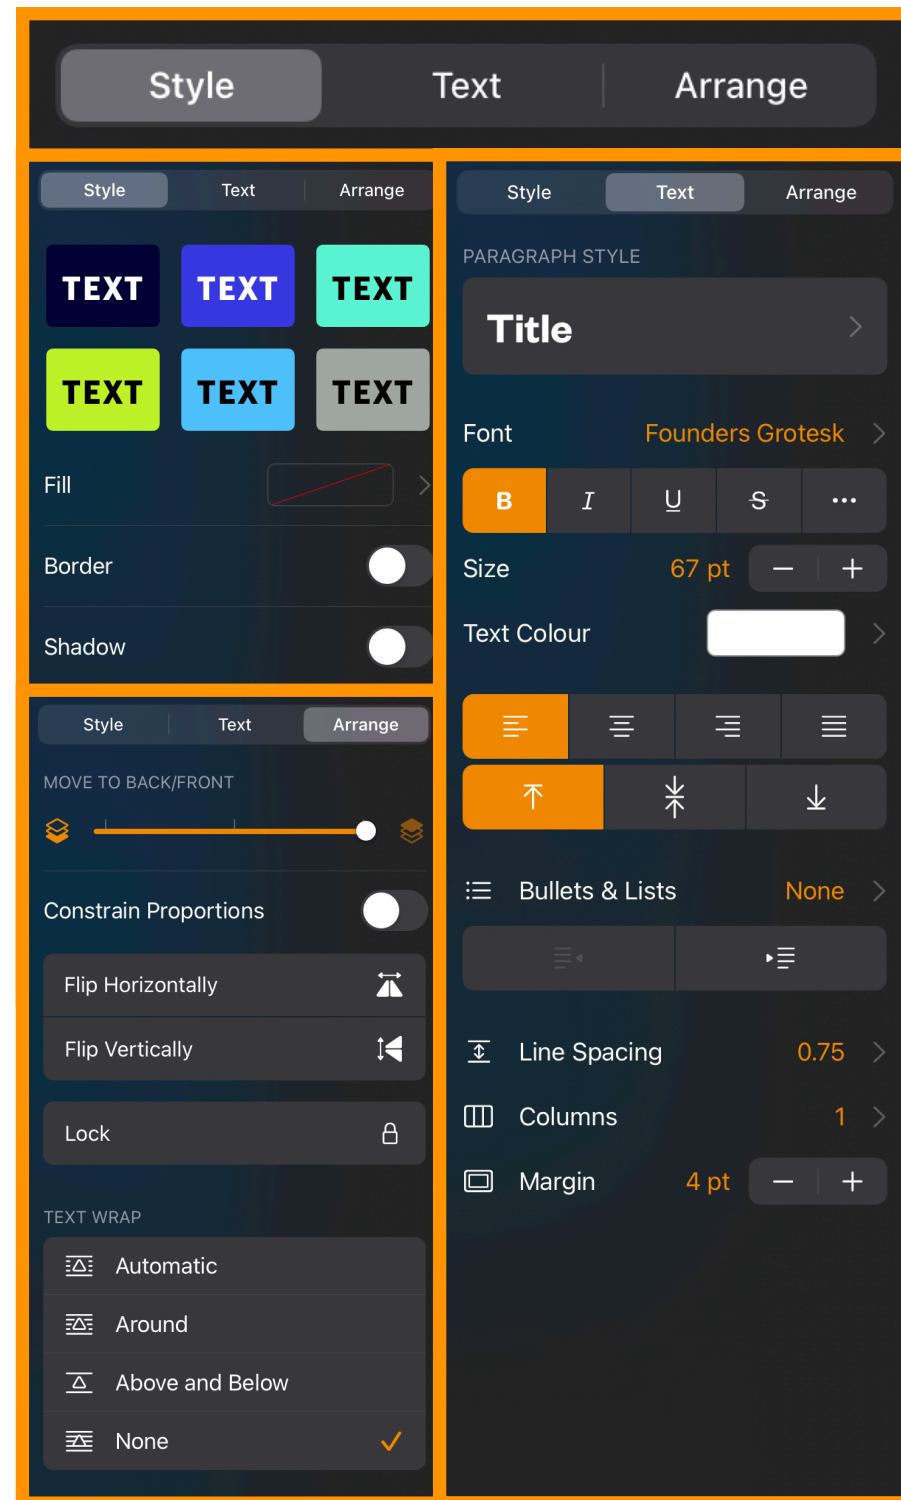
Style Text Arrange

Style Text Arrange

TEXT TEXT TEXT
TEXT TEXT TEXT

Fill

Border

Shadow

Style Text Arrange

MOVE TO BACK/FRONT

Constrain Proportions

Flip Horizontally

Flip Vertically

Lock

TEXT WRAP

Automatic

Around

Above and Below

None

Style Text Arrange

PARAGRAPH STYLE

Title

Font Founders Grotesk

B I U S ...

Size 67 pt − +

Text Colour

Bullets & Lists None

Line Spacing 0.75

Columns 1

Margin 4 pt − +